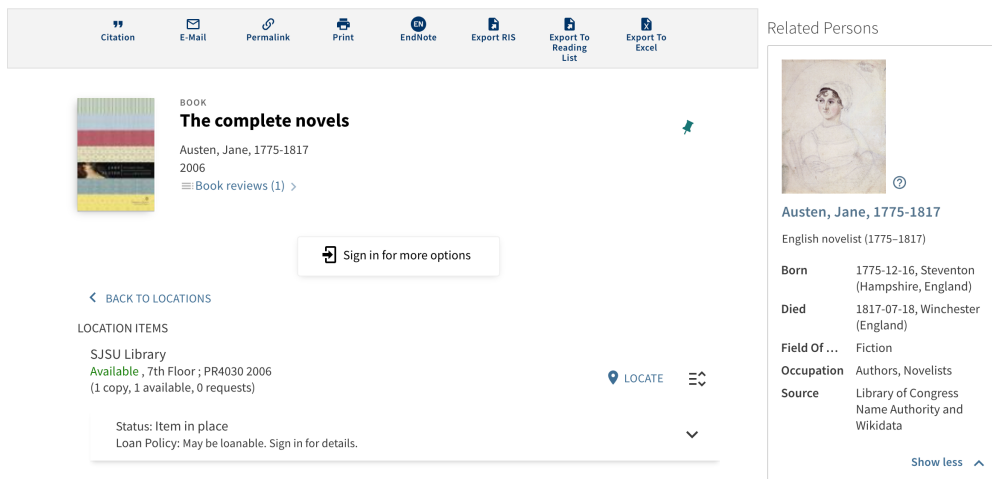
Citation E-Mail Permalink Print EndNote Export RIS Export To Reading List Export To Excel

BOOK
The complete novels
Austen, Jane, 1775-1817
2006
Book reviews (1)

Sign in for more options

BACK TO LOCATIONS

LOCATION ITEMS

SJSU Library
Available , 7th Floor ; PR4030 2006
(1 copy, 1 available, 0 requests)

LOCATE

Status: Item in place
Loan Policy: May be loanable. Sign in for details.

Related Persons

Austen, Jane, 1775-1817

English novelist (1775–1817)

| | |
|---|---|
| Born | 1775-12-16, Steventon (Hampshire, England) |
| Died | 1817-07-18, Winchester (England) |
| Field Of ... | Fiction |
| Occupation | Authors, Novelists |
| Source | Library of Congress Name Authority and Wikidata |

Show less